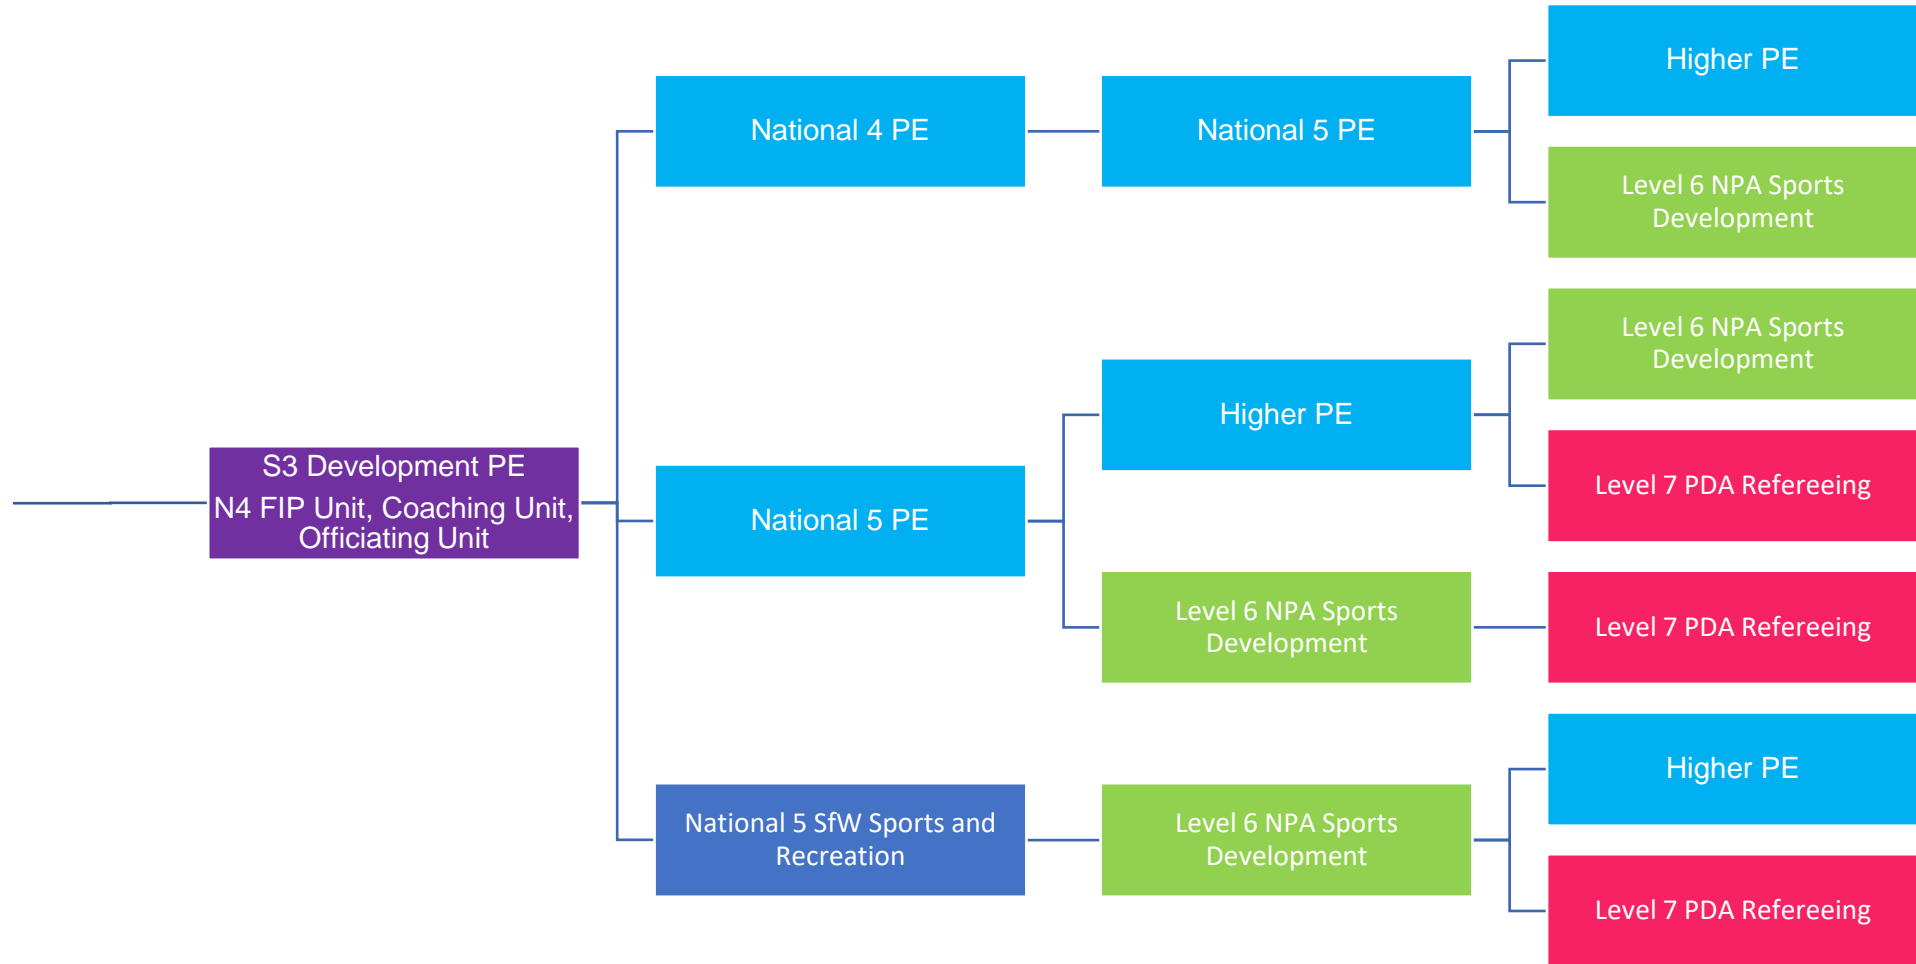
S3 Development PE
N4 FIP Unit, Coaching Unit, Officiating Unit

National 4 PE

National 5 PE

Higher PE

Level 6 NPA Sports Development

National 5 PE

Higher PE

Level 6 NPA Sports Development

Level 7 PDA Refereeing

Level 6 NPA Sports Development

Level 7 PDA Refereeing

National 5 SfW Sports and Recreation

Level 6 NPA Sports Development

Higher PE

Level 7 PDA Refereeing